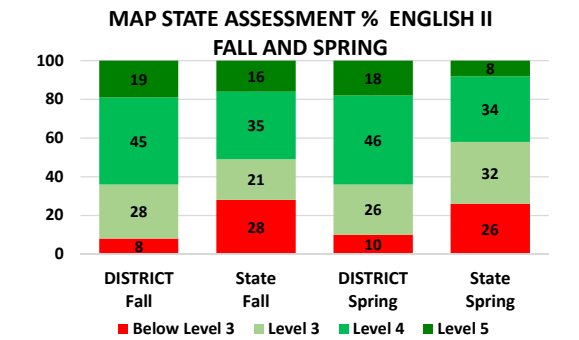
MAP STATE ASSESSMENT % ENGLISH II
FALL AND SPRING

100
80
60
40
20
0

19
45
28
8

16
35
21
28

18
46
26
10

8
34
32
26

DISTRICT Fall
State Fall
DISTRICT Spring
State Spring

Below Level 3
Level 3
Level 4
Level 5